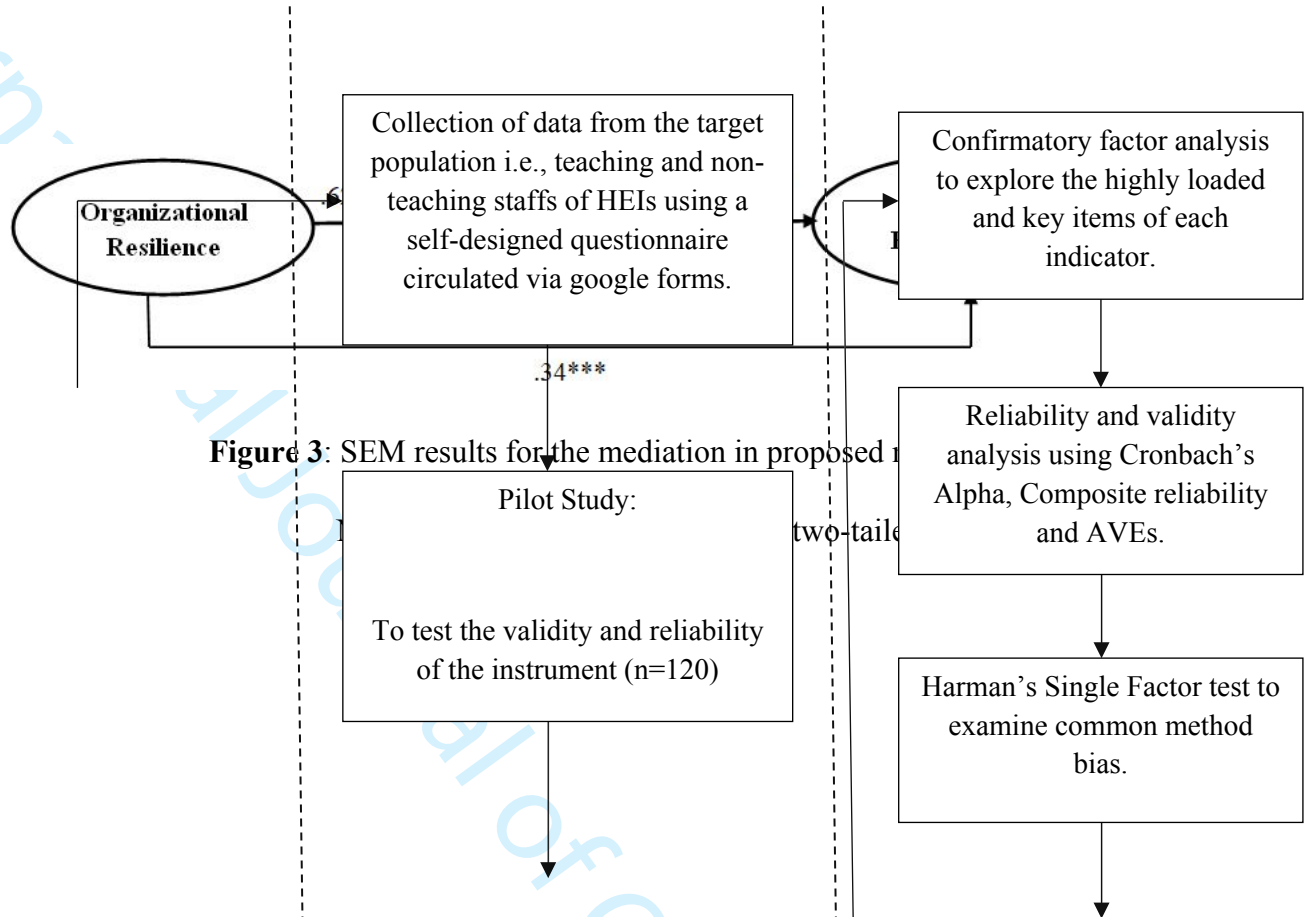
Collection of data from the target population i.e., teaching and non-teaching staffs of HEIs using a self-designed questionnaire circulated via google forms.

Organizational Resilience

.6

.34***

Confirmatory factor analysis to explore the highly loaded and key items of each indicator.

Reliability and validity analysis using Cronbach's Alpha, Composite reliability and AVEs.

**Figure 3**: SEM results for the mediation in proposed

two-taile

Pilot Study:

To test the validity and reliability of the instrument (n=120)

Harman's Single Factor test to examine common method bias.